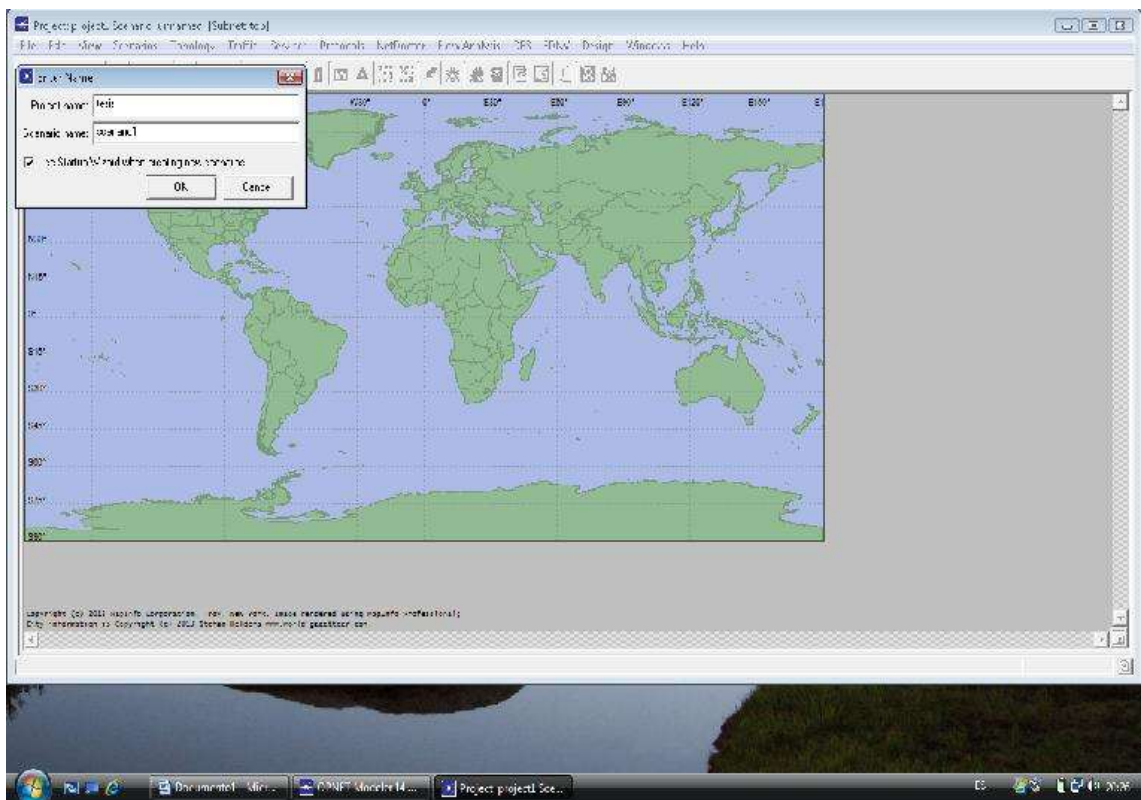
Project: project1 Scenario: unnamed [Subnet: top]

File Edit View Scenarios Topology Traffic Services Protocols NetDoctor Flow Analysis DES EMA Design Windows Help

Enter Name

Project name: test

Scenario name: scenario1

Use Startup Wizard when creating new scenarios

OK Cancel

W30° 0° E30° E60° E90° E120° E150° E

N30°

N15°

0°

S15°

S30°

S45°

S60°

S75°

S90°

Copyright (c) 2011 MapInfo Corporation, Troy, New York. Image rendered using MapInfo Professional;
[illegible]

Document1 - Micr... OPNET Modeler 14... Project: project1 Sce...

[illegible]